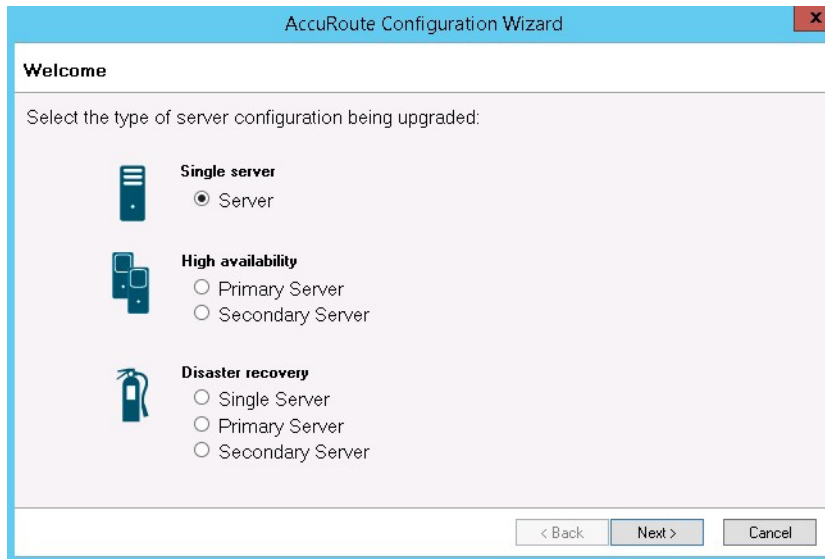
AccuRoute Configuration Wizard

x

Welcome

Select the type of server configuration being upgraded:

Single server
Server

High availability
Primary Server
Secondary Server

Disaster recovery
Single Server
Primary Server
Secondary Server

< Back
Next >
Cancel